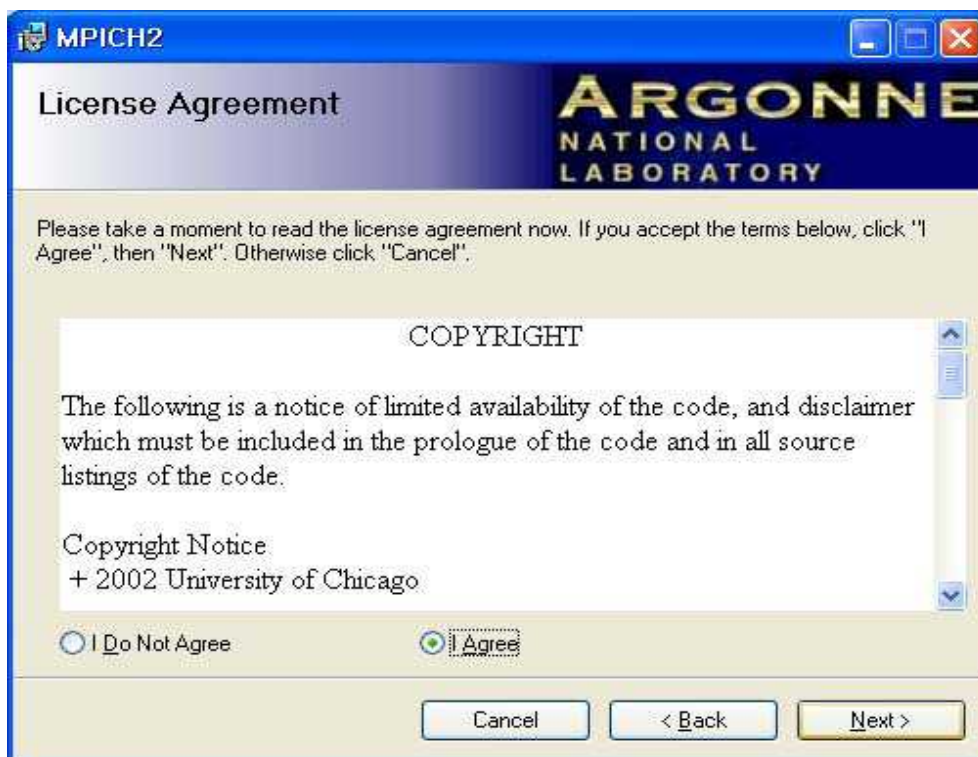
MPICH2

License Agreement

ARGONNE
NATIONAL
LABORATORY

Please take a moment to read the license agreement now. If you accept the terms below, click "I Agree", then "Next". Otherwise click "Cancel".

COPYRIGHT

The following is a notice of limited availability of the code, and disclaimer which must be included in the prologue of the code and in all source listings of the code.

Copyright Notice
+ 2002 University of Chicago

I Do Not Agree

I Agree

Cancel

< Back

Next >